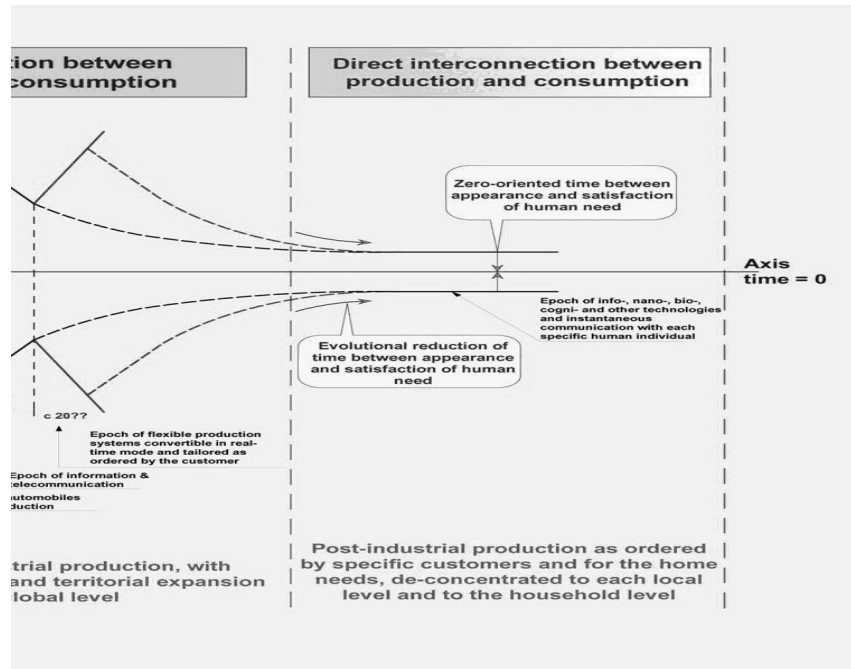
tion between consumption

Direct interconnection between production and consumption

Zero-oriented time between appearance and satisfaction of human need

Axis time = 0

Epoch of info-, nano-, bio-, cogni- and other technologies and instantaneous communication with each specific human individual

Evolutional reduction of time between appearance and satisfaction of human need

c 20??

Epoch of flexible production systems convertible in real-time mode and tailored as ordered by the customer

Epoch of information & telecommunication

utomobiles duction

trial production, with and territorial expansion lobal level

Post-industrial production as ordered by specific customers and for the home needs, de-concentrated to each local level and to the household level